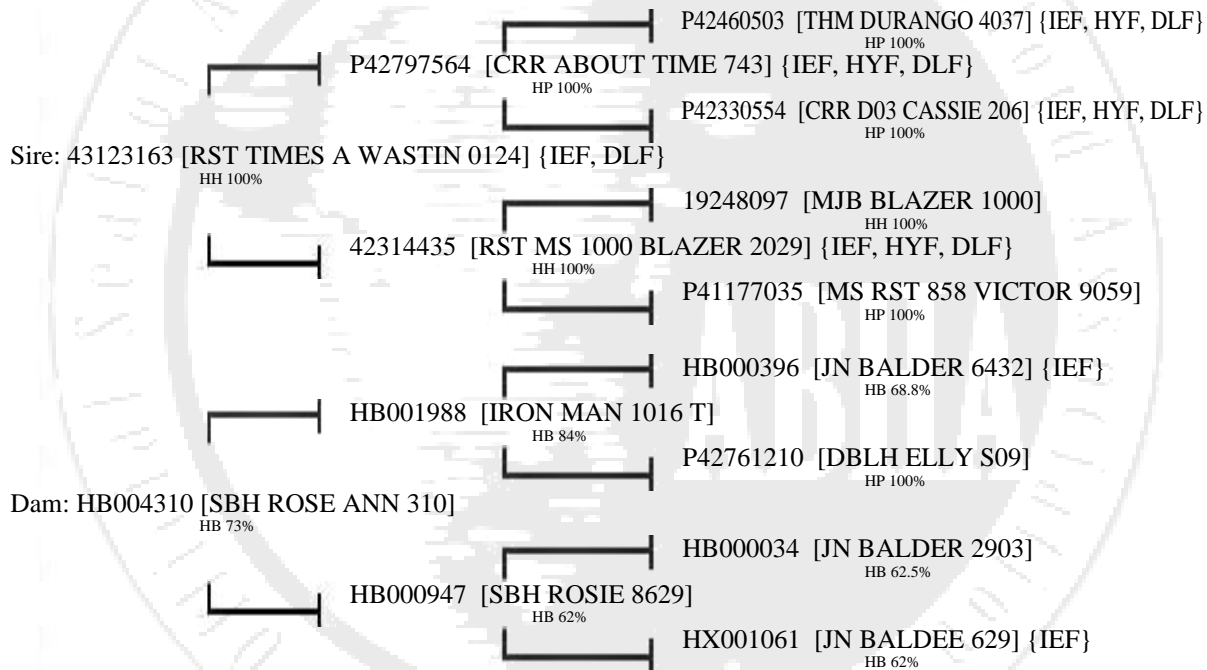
P42460503 [THM DURANGO 4037] {IEF, HYF, DLF}
HP 100%

P42797564 [CRR ABOUT TIME 743] {IEF, HYF, DLF}
HP 100%

P42330554 [CRR D03 CASSIE 206] {IEF, HYF, DLF}
HP 100%

Sire: 43123163 [RST TIMES A WASTIN 0124] {IEF, DLF}
HH 100%

19248097 [MJB BLAZER 1000]
HH 100%

42314435 [RST MS 1000 BLAZER 2029] {IEF, HYF, DLF}
HH 100%

P41177035 [MS RST 858 VICTOR 9059]
HP 100%

HB000396 [JN BALDER 6432] {IEF}
HB 68.8%

HB001988 [IRON MAN 1016 T]
HB 84%

P42761210 [DBLH ELLY S09]
HP 100%

Dam: HB004310 [SBH ROSE ANN 310]
HB 73%

HB000034 [JN BALDER 2903]
HB 62.5%

HB000947 [SBH ROSIE 8629]
HB 62%

HX001061 [JN BALDEE 629] {IEF}
HB 62%